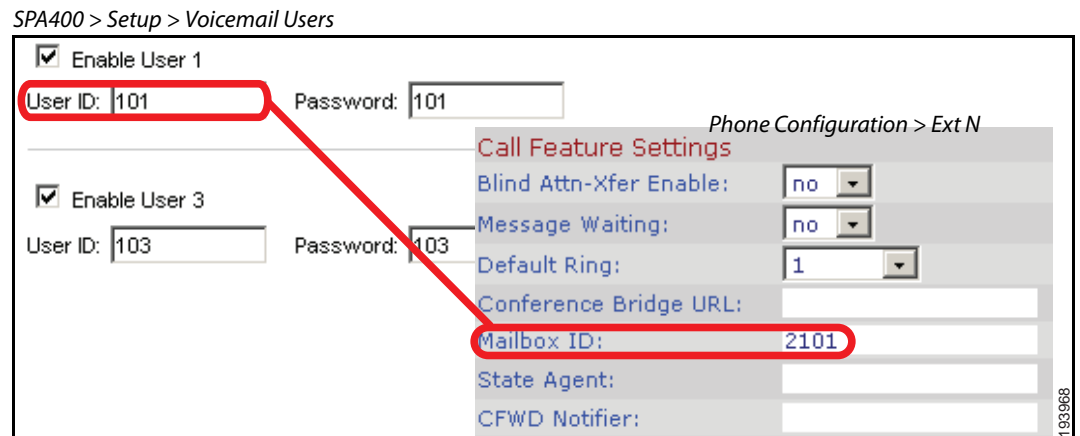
SPA400 > Setup > Voicemail Users

☑ Enable User 1

User ID: 101

Password: 101

☑ Enable User 3

User ID: 103

Password: 103

Phone Configuration > Ext N

Call Feature Settings

Blind Attn-Xfer Enable: no

Message Waiting: no

Default Ring: 1

Conference Bridge URL:

Mailbox ID: 2101

State Agent:

CFWD Notifier:

193968